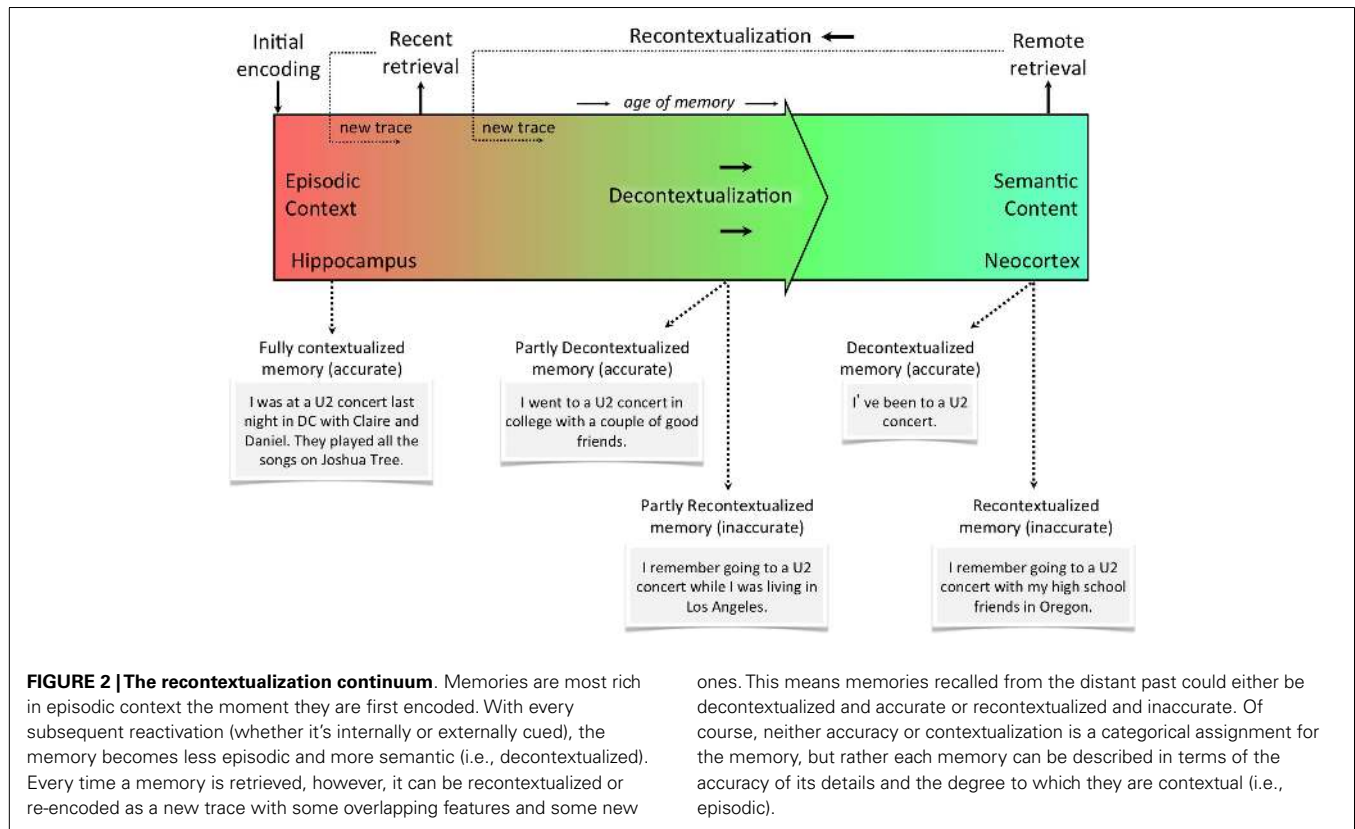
Initial encoding

Recent retrieval

Recontextualization ⟵

Remote retrieval

new trace

new trace

⟶ age of memory ⟶

Episodic Context

Hippocampus

⟶
Decontextualization
⟶

Semantic Content

Neocortex

Fully contextualized memory (accurate)

I was at a U2 concert last night in DC with Claire and Daniel. They played all the songs on Joshua Tree.

Partly Decontextualized memory (accurate)

I went to a U2 concert in college with a couple of good friends.

Decontextualized memory (accurate)

I' ve been to a U2 concert.

Partly Recontextualized memory (inaccurate)

I remember going to a U2 concert while I was living in Los Angeles.

Recontextualized memory (inaccurate)

I remember going to a U2 concert with my high school friends in Oregon.

**FIGURE 2 | The recontextualization continuum**. Memories are most rich in episodic context the moment they are first encoded. With every subsequent reactivation (whether it's internally or externally cued), the memory becomes less episodic and more semantic (i.e., decontextualized). Every time a memory is retrieved, however, it can be recontextualized or re-encoded as a new trace with some overlapping features and some new ones. This means memories recalled from the distant past could either be decontextualized and accurate or recontextualized and inaccurate. Of course, neither accuracy or contextualization is a categorical assignment for the memory, but rather each memory can be described in terms of the accuracy of its details and the degree to which they are contextual (i.e., episodic).